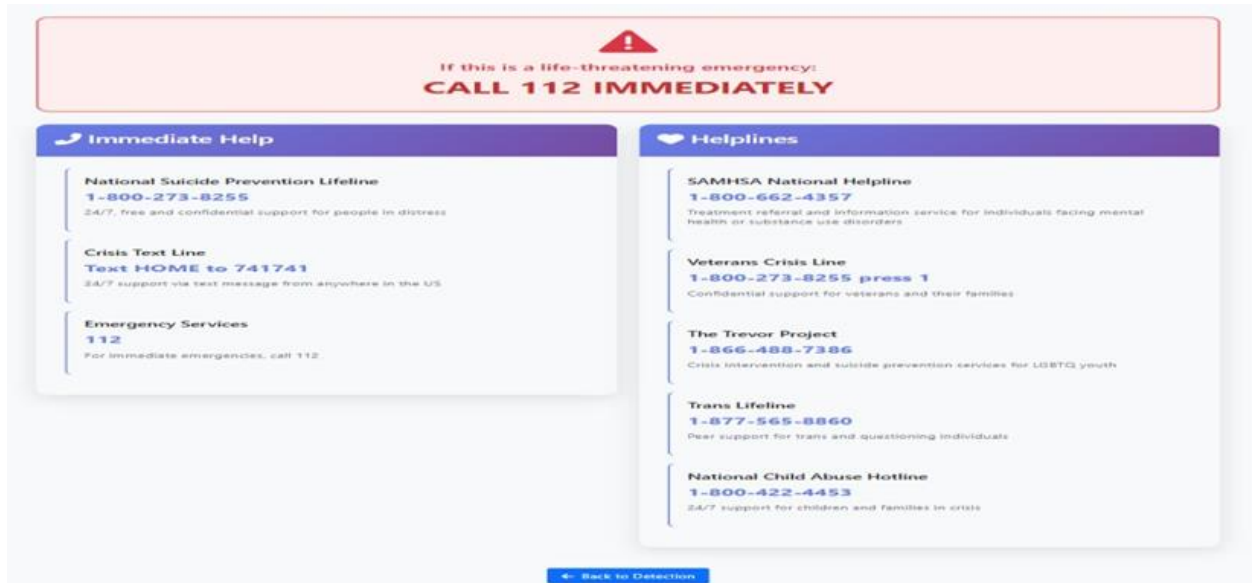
If this is a life-threatening emergency:
CALL 112 IMMEDIATELY

Immediate Help

National Suicide Prevention Lifeline
1-800-273-8255
24/7, free and confidential support for people in distress

Crisis Text Line
Text HOME to 741741
24/7 support via text message from anywhere in the US

Emergency Services
112
For immediate emergencies, call 112

Helplines

SAMHSA National Helpline
1-800-662-4357
Treatment referral and information service for individuals facing mental health or substance use disorders

Veterans Crisis Line
1-800-273-8255 press 1
Confidential support for veterans and their families

The Trevor Project
1-866-488-7386
Crisis intervention and suicide prevention services for LGBTQ youth

Trans Lifeline
1-877-565-8860
Peer support for trans and questioning individuals

National Child Abuse Hotline
1-800-422-4453
24/7 support for children and families in crisis

← Back to Detection